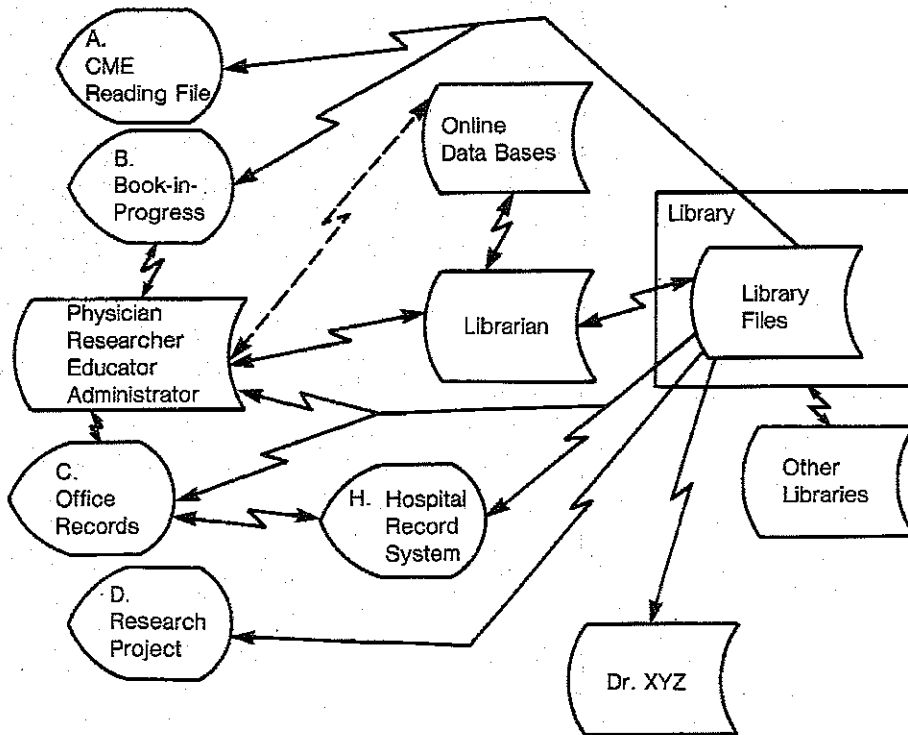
A.
CME
Reading File

B.
Book-in-Progress

Online
Data Bases

Library

Librarian

Library
Files

Physician
Researcher
Educator
Administrator

C.
Office
Records

H. Hospital
Record
System

Other
Libraries

D.
Research
Project

Dr. XYZ